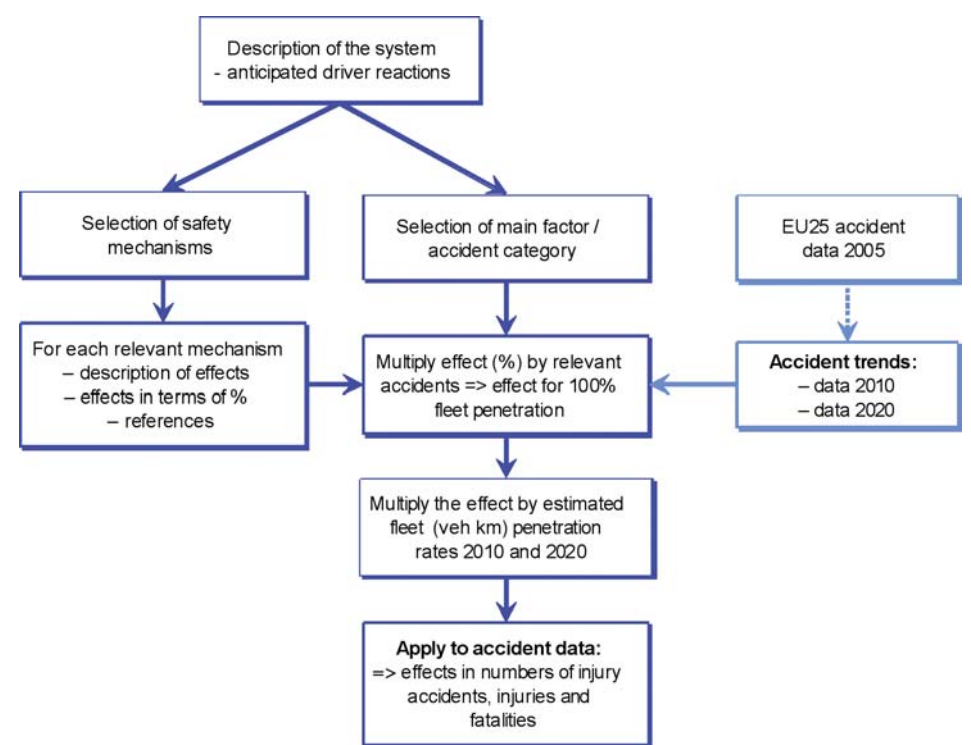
Description of the system
- anticipated driver reactions

Selection of safety mechanisms

Selection of main factor / accident category

EU25 accident data 2005

For each relevant mechanism
– description of effects
– effects in terms of %
– references

Multiply effect (%) by relevant accidents => effect for 100% fleet penetration

**Accident trends:**
– data 2010
– data 2020

Multiply the effect by estimated fleet (veh km) penetration rates 2010 and 2020

**Apply to accident data:**
=> effects in numbers of injury accidents, injuries and fatalities